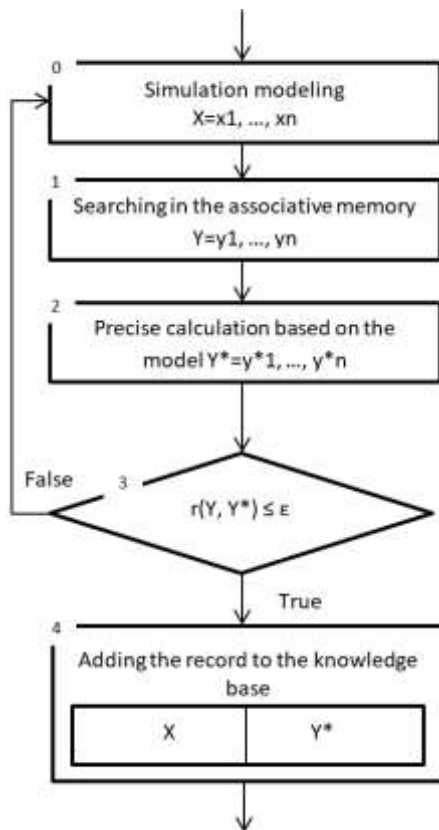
0

Simulation modeling
X=x1, ..., xn

1

Searching in the associative memory
Y=y1, ..., yn

2

Precise calculation based on the model Y*=y*1, ..., y*n

False

3

r(Y, Y*) ≤ ε

True

4

Adding the record to the knowledge base

| X | Y* |
|---|---|